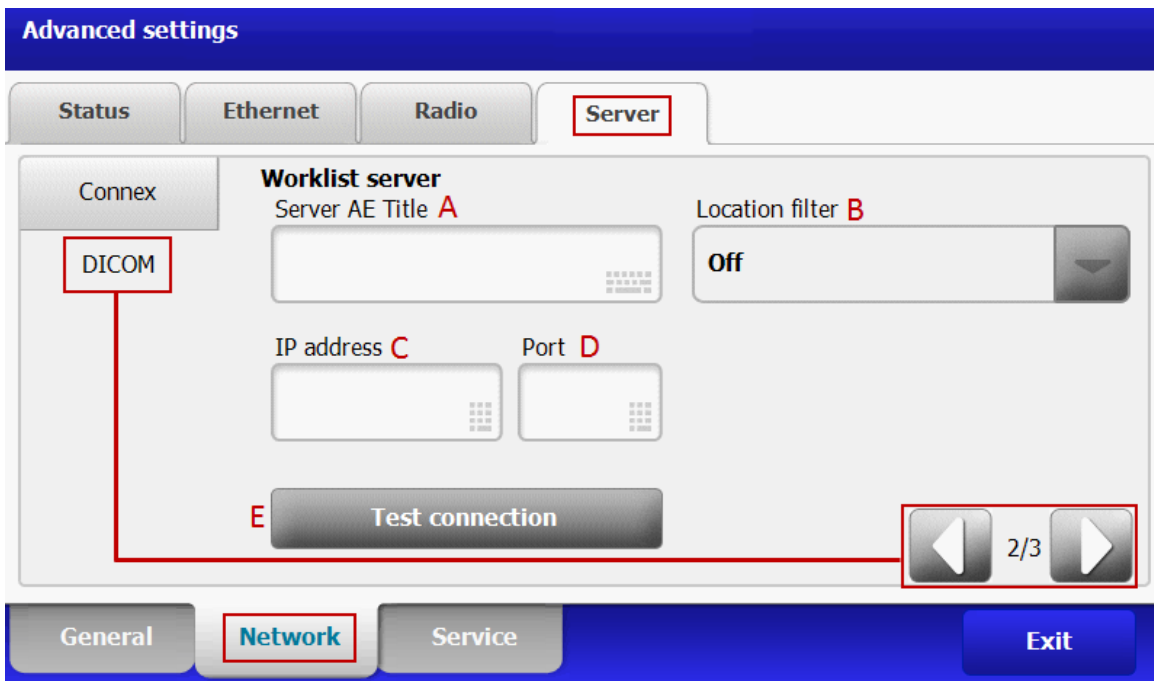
Advanced settings

Status Ethernet Radio Server

Connex

DICOM

Worklist server

Server AE Title A

Location filter B

Off

IP address C

Port D

E

Test connection

2/3

General Network Service

Exit